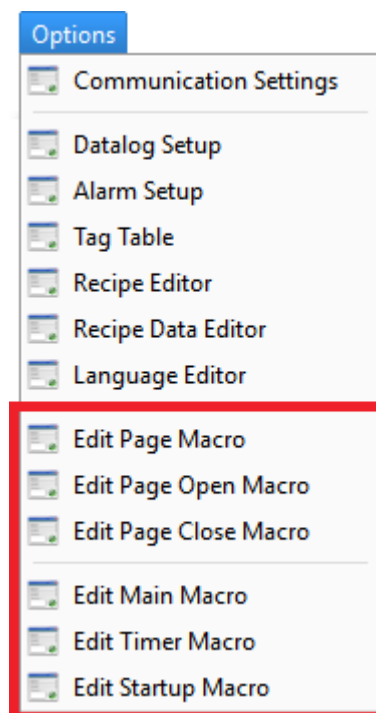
Options

Communication Settings

Datalog Setup
Alarm Setup
Tag Table
Recipe Editor
Recipe Data Editor
Language Editor

Edit Page Macro
Edit Page Open Macro
Edit Page Close Macro

Edit Main Macro
Edit Timer Macro
Edit Startup Macro